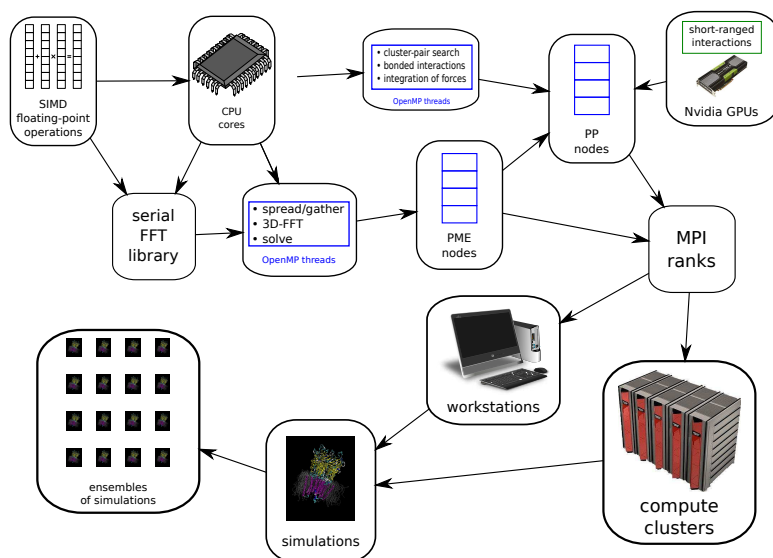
SIMD floating-point operations

CPU cores

• cluster-pair search
• bonded interactions
• integration of forces
OpenMP threads

PP nodes

short-ranged interactions

Nvidia GPUs

serial FFT library

• spread/gather
• 3D-FFT
• solve
OpenMP threads

PME nodes

MPI ranks

workstations

compute clusters

ensembles of simulations

simulations